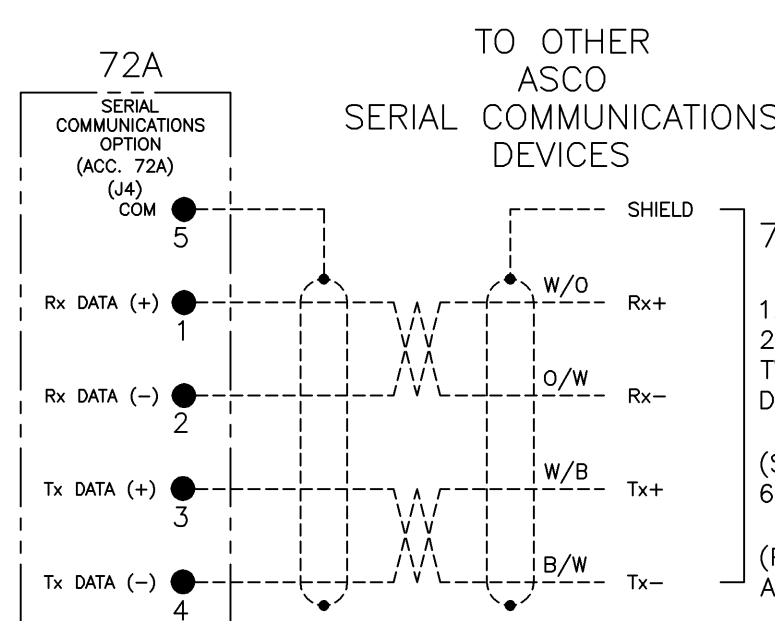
72A

SERIAL COMMUNICATIONS OPTION (ACC. 72A) (J4)

COM 5

Rx DATA (+) 1

Rx DATA (−) 2

Tx DATA (+) 3

Tx DATA (−) 4

TO OTHER ASCO SERIAL COMMUNICATIONS DEVICES

SHIELD

W/O

Rx+

O/W

Rx−

W/B

Tx+

B/W

Tx−

7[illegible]

1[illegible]
2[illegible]
T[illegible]
D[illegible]

(S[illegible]
6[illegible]

(F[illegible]
A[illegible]